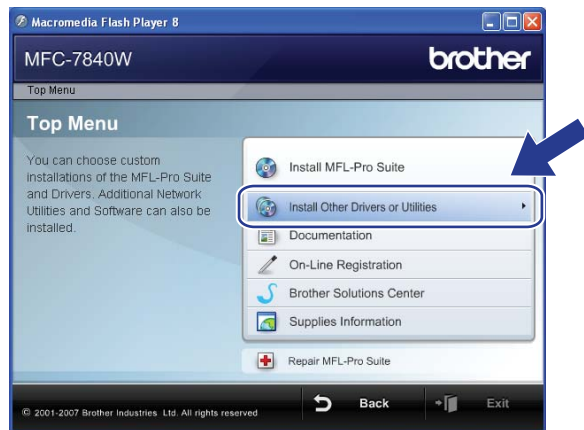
Macromedia Flash Player 8

MFC-7840W

brother

Top Menu

Top Menu

You can choose custom installations of the MFL-Pro Suite and Drivers. Additional Network Utilities and Software can also be installed.

Install MFL-Pro Suite

Install Other Drivers or Utilities

Documentation

On-Line Registration

Brother Solutions Center

Supplies Information

Repair MFL-Pro Suite

© 2001-2007 Brother Industries Ltd. All rights reserved

Back

Exit